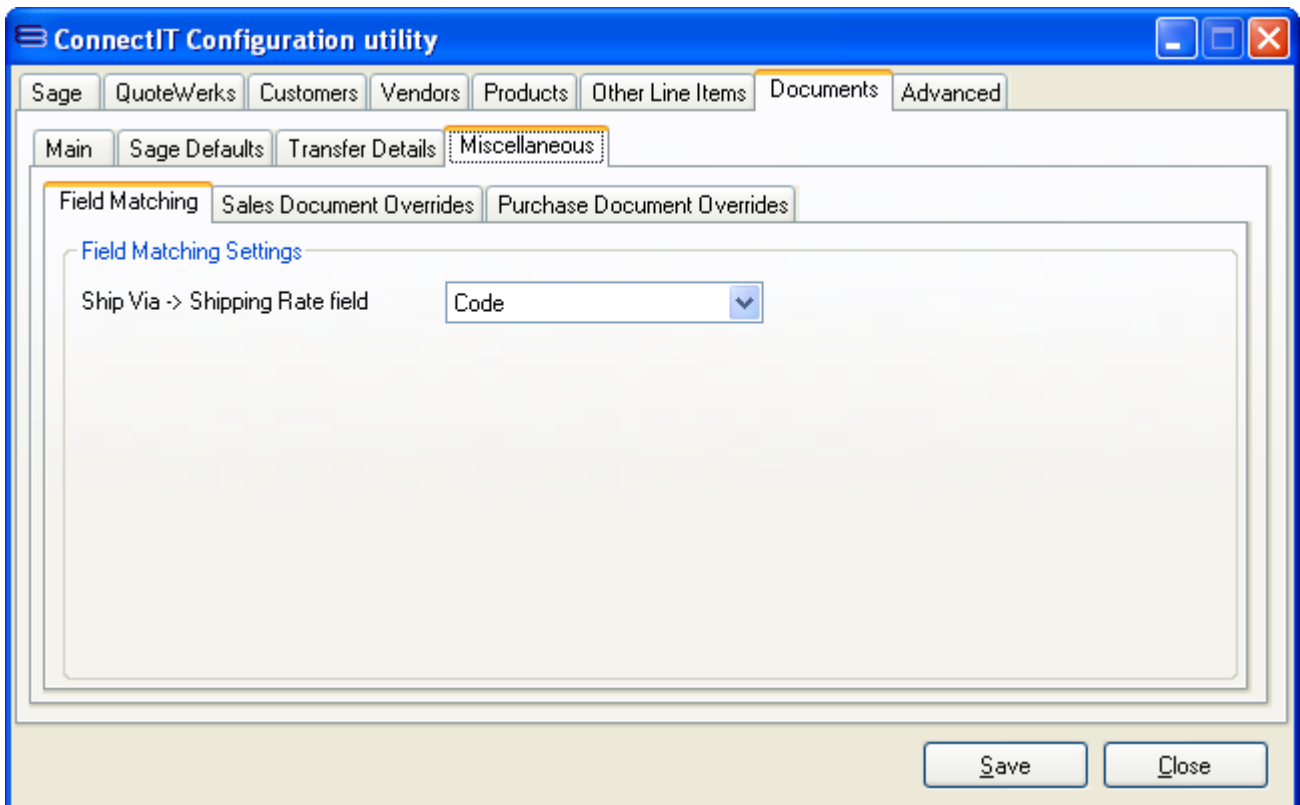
ConnectIT Configuration utility

Sage | QuoteWerks | Customers | Vendors | Products | Other Line Items | Documents | Advanced

Main | Sage Defaults | Transfer Details | Miscellaneous

Field Matching | Sales Document Overrides | Purchase Document Overrides

Field Matching Settings

Ship Via -> Shipping Rate field

Code

Save

Close